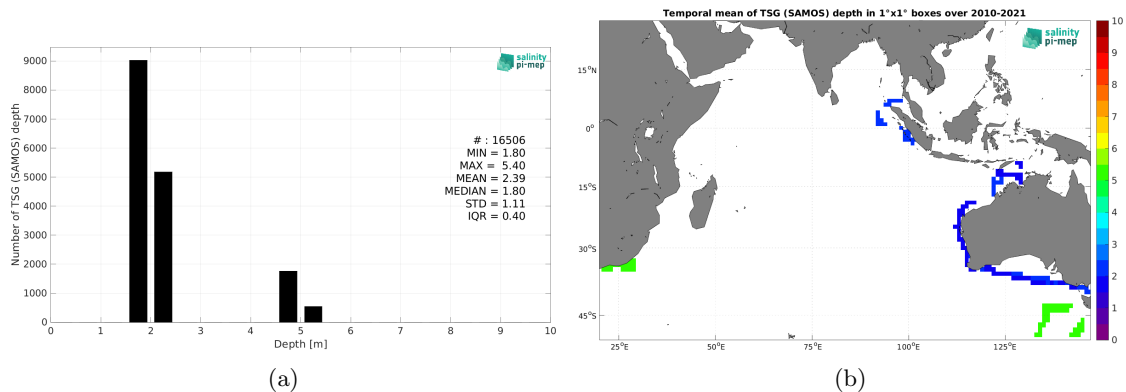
salinity pi-mep

9000
8000
7000
6000
5000
4000
3000
2000
1000
0

Number of TSG (SAMOS) depth

# : 16506
MIN = 1.80
MAX = 5.40
MEAN = 2.39
MEDIAN = 1.80
STD = 1.11
IQR = 0.40

0 1 2 3 4 5 6 7 8 9 10
Depth [m]

(a)

Temporal mean of TSG (SAMOS) depth in 1°x1° boxes over 2010-2021

salinity pi-mep

$15^{o}N$
$0^{o}$
$15^{o}S$
$30^{o}S$
$45^{o}S$

$25^{o}E$ $50^{o}E$ $75^{o}E$ $100^{o}E$ $125^{o}E$

10
9
8
7
6
5
4
3
2
1
0

(b)